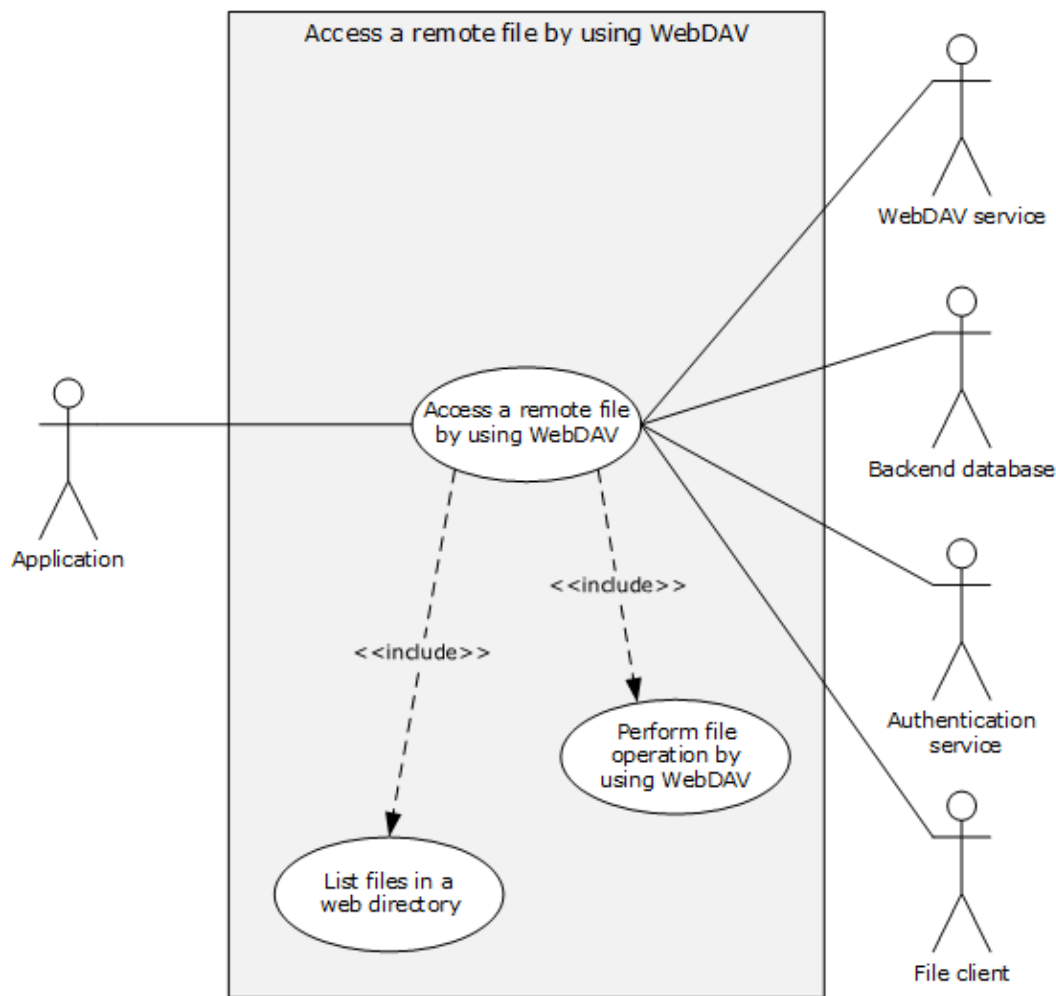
Access a remote file by using WebDAV

WebDAV service

Backend database

Authentication service

File client

Application

Access a remote file by using WebDAV

<<include>>

<<include>>

Perform file operation by using WebDAV

List files in a web directory